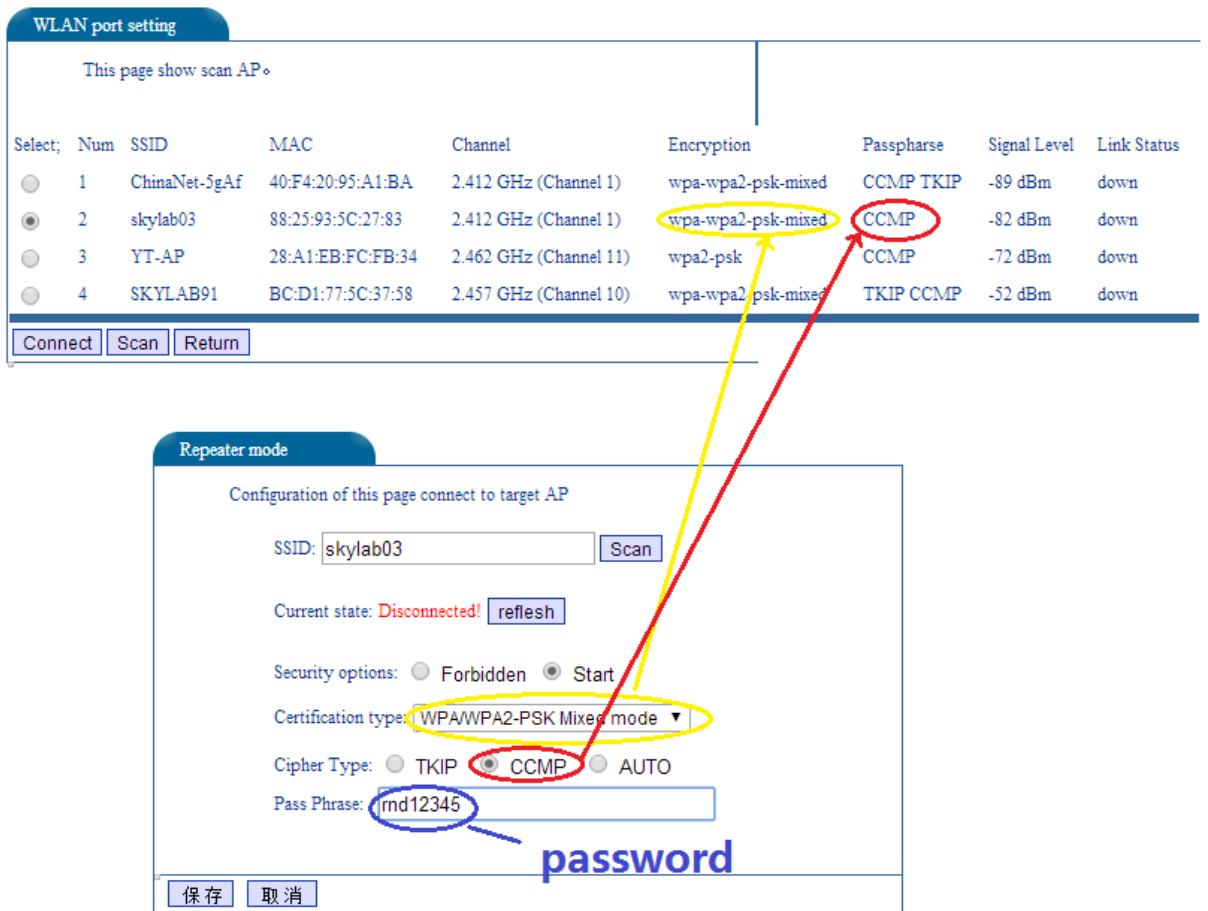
WLAN port setting

This page show scan AP。

| Select; | Num | SSID | MAC | Channel | Encryption | Passpharse | Signal Level | Link Status |
|---|---|---|---|---|---|---|---|---|
| ○ | 1 | ChinaNet-5gAf | 40:F4:20:95:A1:BA | 2.412 GHz (Channel 1) | wpa-wpa2-psk-mixed | CCMP TKIP | -89 dBm | down |
| ◉ | 2 | skylab03 | 88:25:93:5C:27:83 | 2.412 GHz (Channel 1) | wpa-wpa2-psk-mixed | CCMP | -82 dBm | down |
| ○ | 3 | YT-AP | 28:A1:EB:FC:FB:34 | 2.462 GHz (Channel 11) | wpa2-psk | CCMP | -72 dBm | down |
| ○ | 4 | SKYLAB91 | BC:D1:77:5C:37:58 | 2.457 GHz (Channel 10) | wpa-wpa2-psk-mixed | TKIP CCMP | -52 dBm | down |

Connect Scan Return

Repeater mode

Configuration of this page connect to target AP

SSID: skylab03 Scan

Current state: Disconnected! reflesh

Security options: Forbidden Start

Certification type: WPA/WPA2-PSK Mixed mode

Cipher Type: TKIP CCMP AUTO

Pass Phrase: rnd12345

password

保存 取消